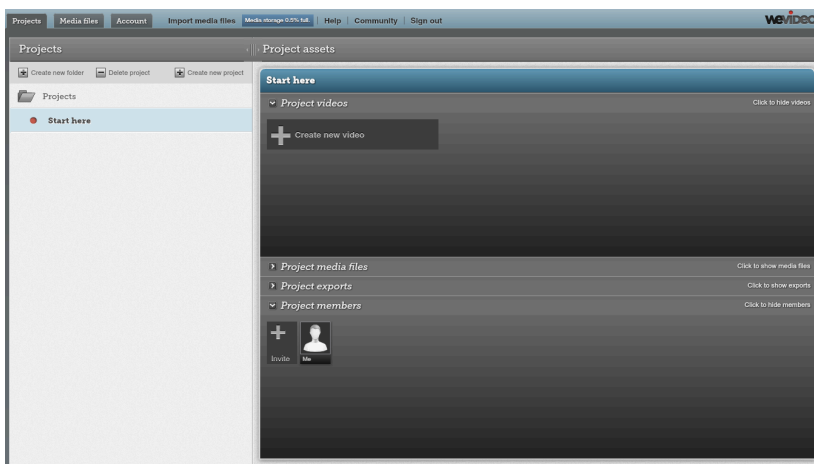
Projects Media files Account Import media files Media storage 0.5% full. | Help | Community | Sign out

WeVideo

Projects

Project assets

Create new folder Delete project Create new project

Projects

Start here

Start here

Project videos

Click to hide videos

Create new video

Project media files

Click to show media files

Project exports

Click to show exports

Project members

Click to hide members

Invite

Me